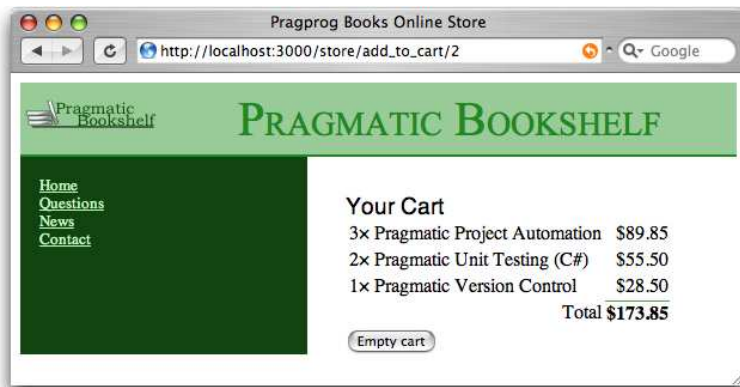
Pragprog Books Online Store

http://localhost:3000/store/add_to_cart/2

Google

Pragmatic Bookshelf

PRAGMATIC BOOKSHELF

Home
Questions
News
Contact

Your Cart

| | |
|---|---|
| 3× Pragmatic Project Automation | \$89.85 |
| 2× Pragmatic Unit Testing (C#) | \$55.50 |
| 1× Pragmatic Version Control | \$28.50 |
| Total | **\$173.85** |

Empty cart